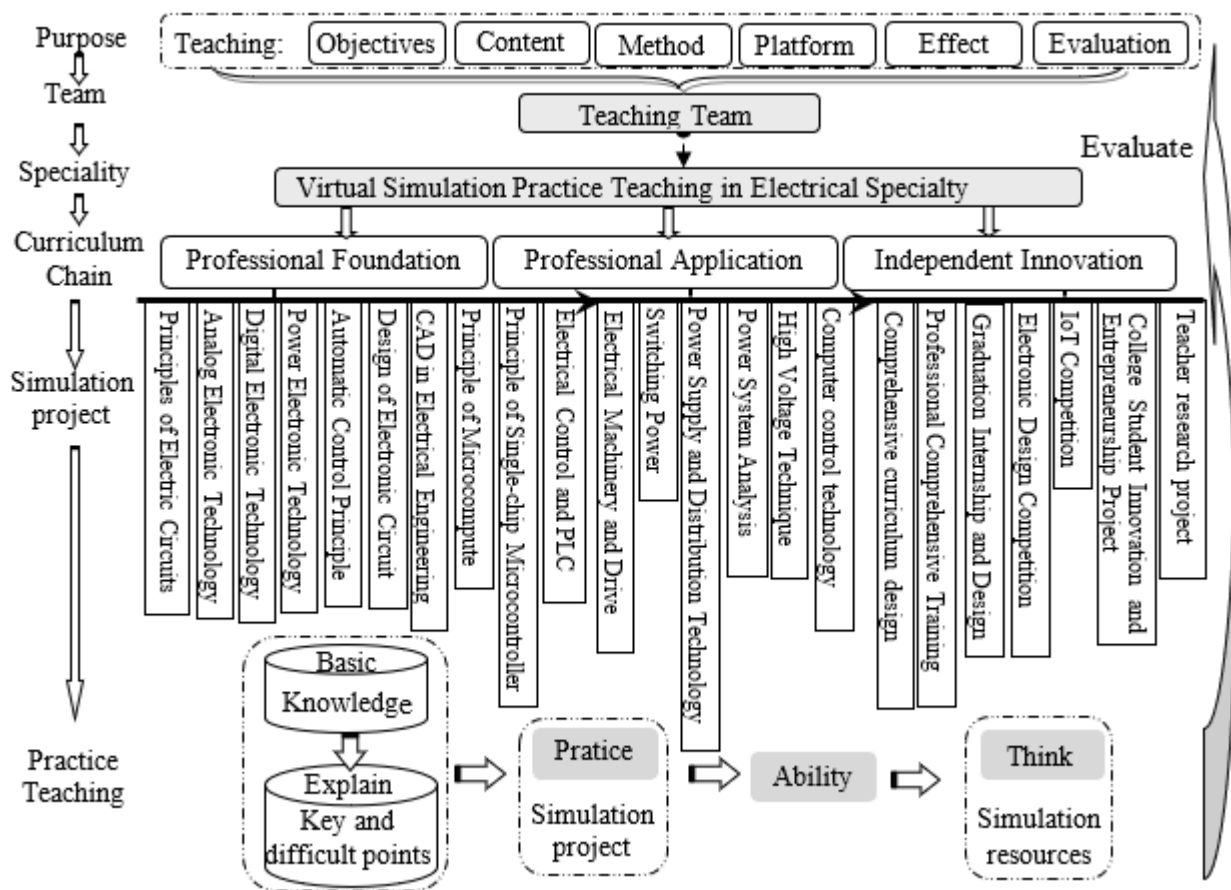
Purpose
Team
Speciality
Curriculum Chain
Simulation project
Practice Teaching

Teaching: Objectives Content Method Platform Effect Evaluation

Teaching Team

Evaluate

Virtual Simulation Practice Teaching in Electrical Specialty

Professional Foundation
Professional Application
Independent Innovation

Principles of Electric Circuits
Analog Electronic Technology
Digital Electronic Technology
Power Electronic Technology
Automatic Control Principle
Design of Electronic Circuit
CAD in Electrical Engineering
Principle of Microcompute
Principle of Single-chip Microcontroller
Electrical Control and PLC
Electrical Machinery and Drive
Switching Power
Power Supply and Distribution Technology
Power System Analysis
High Voltage Technique
Computer control technology
Comprehensive curriculum design
Professional Comprehensive Training
Graduation Internship and Design
Electronic Design Competition
IoT Competition
College Student Innovation and Entrepreneurship Project
Teacher research project

Basic Knowledge
Explain
Key and difficult points

Pratice
Simulation project

Ability

Think
Simulation resources